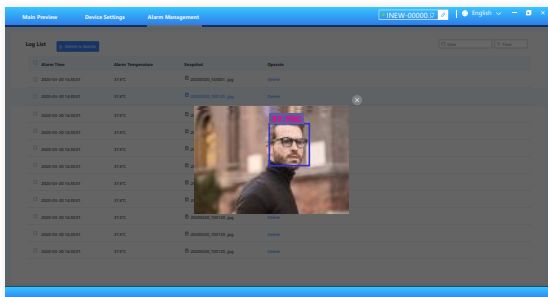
Main Preview Device Settings Alarm Management

INEW-00000

English

Log List

Alarm Time Alarm Temperature Snapshot Operate

2020-05-20 14:39:01 37.5°C 20200520_143901.jpg Delete

2020-05-20 14:39:01 37.5°C 20200520_143901.jpg Delete

2020-05-20 14:39:01 37.5°C

2020-05-20 14:39:01 37.5°C

2020-05-20 14:39:01 37.5°C

2020-05-20 14:39:01 37.5°C

2020-05-20 14:39:01 37.5°C

2020-05-20 14:39:01 37.5°C

2020-05-20 14:39:01 37.5°C

2020-05-20 14:39:01 37.5°C 20200520_143901.jpg Delete

2020-05-20 14:39:01 37.5°C 20200520_143901.jpg Delete

2020-05-20 14:39:01 37.5°C 20200520_143901.jpg Delete

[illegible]